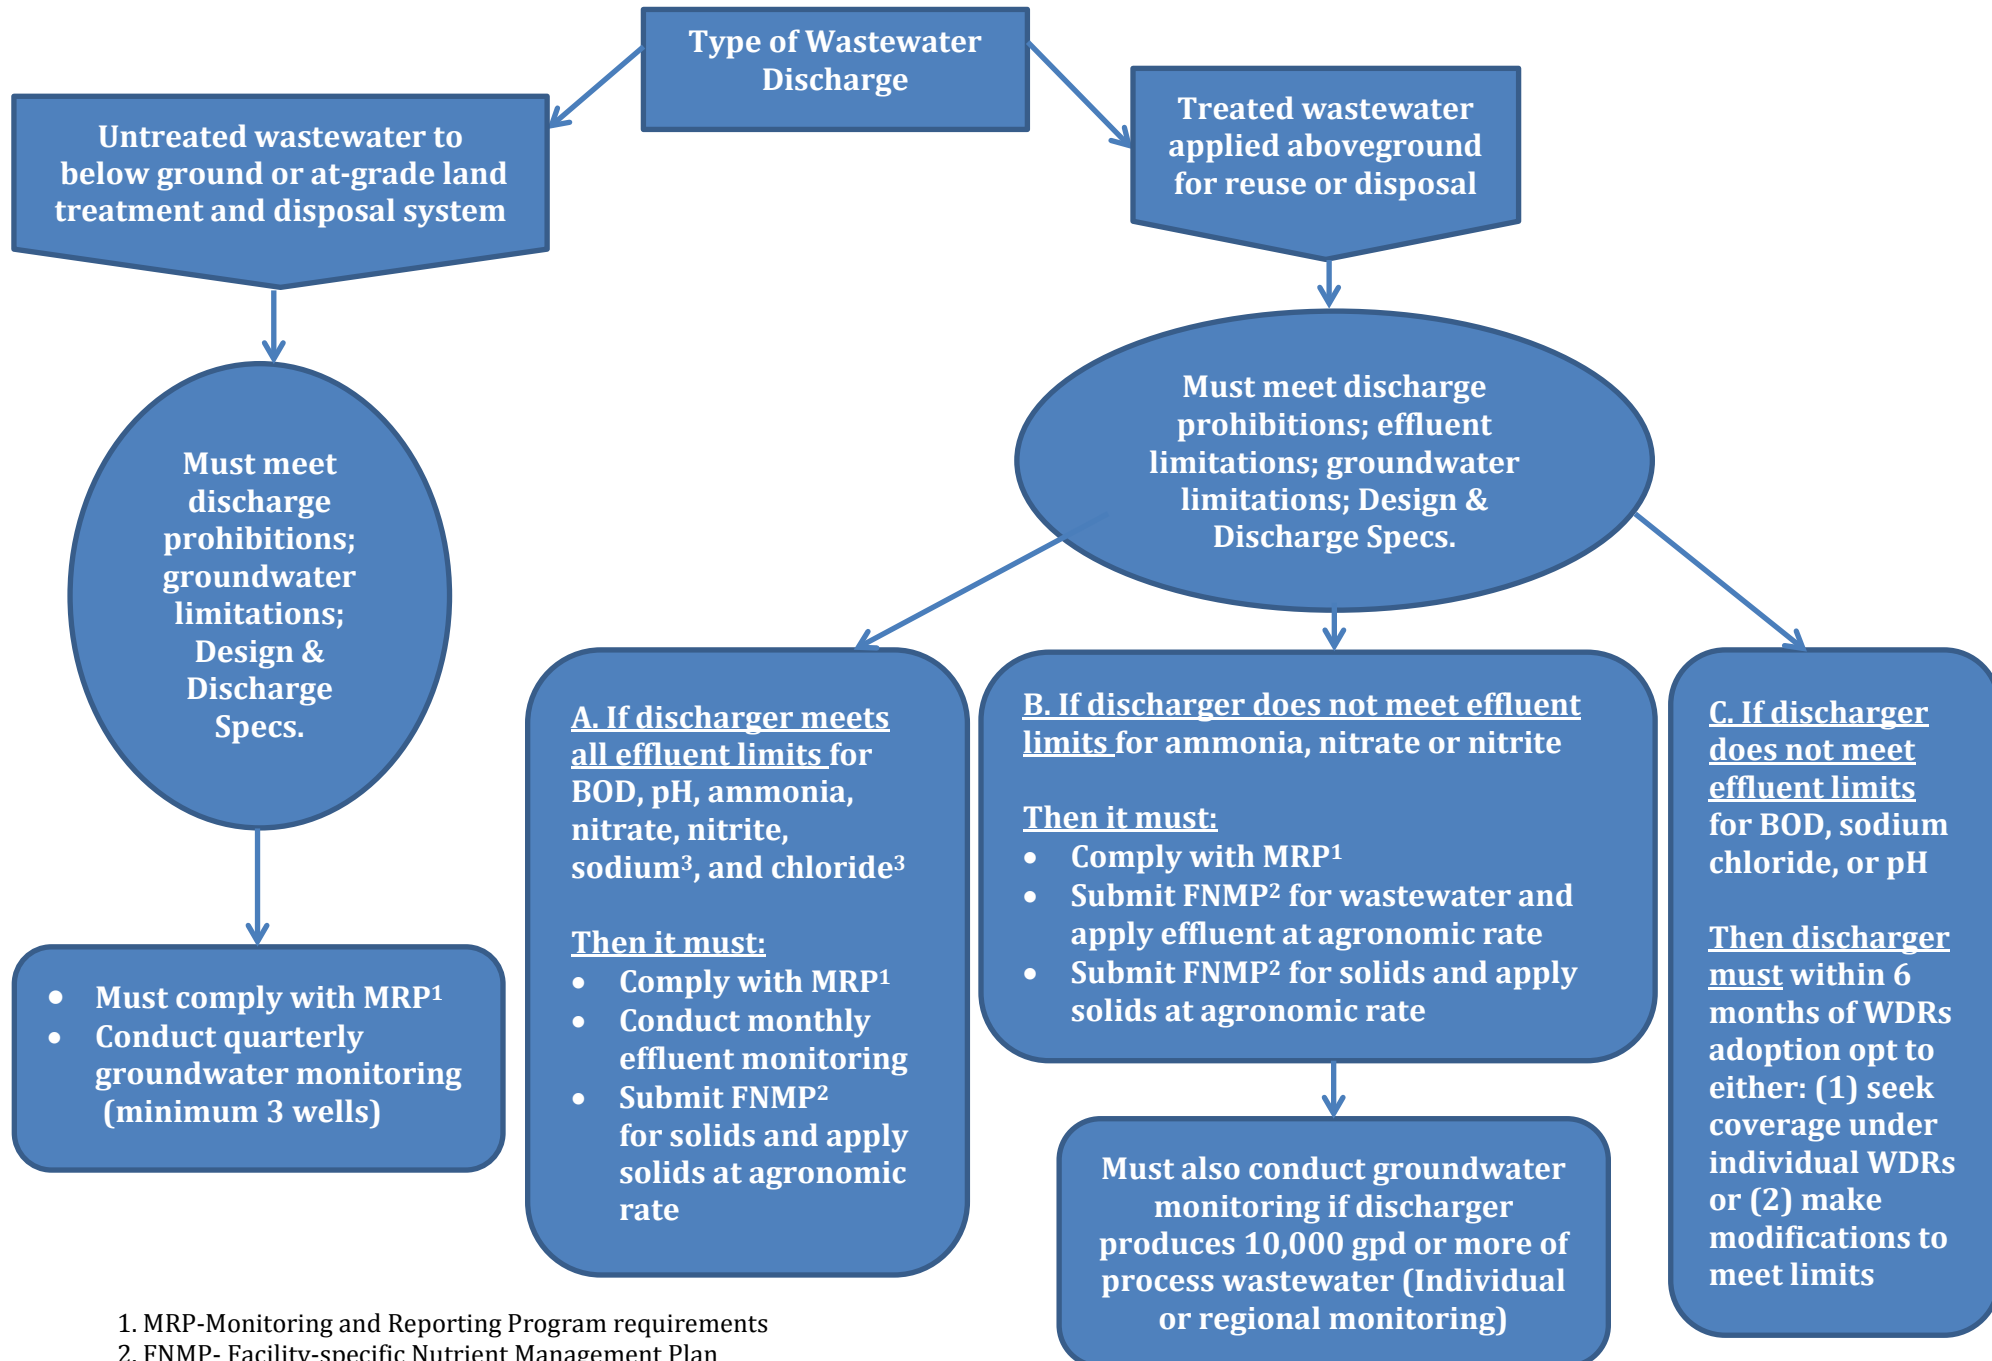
Type of Wastewater Discharge

Untreated wastewater to below ground or at-grade land treatment and disposal system

Treated wastewater applied aboveground for reuse or disposal

Must meet discharge prohibitions; groundwater limitations; Design & Discharge Specs.

- Must comply with MRP¹
- Conduct quarterly groundwater monitoring (minimum 3 wells)

Must meet discharge prohibitions; effluent limitations; groundwater limitations; Design & Discharge Specs.

A. If discharger meets all effluent limits for BOD, pH, ammonia, nitrate, nitrite, sodium³, and chloride³

Then it must:
- Comply with MRP¹
- Conduct monthly effluent monitoring
- Submit FNMP² for solids and apply solids at agronomic rate

B. If discharger does not meet effluent limits for ammonia, nitrate or nitrite

Then it must:
- Comply with MRP¹
- Submit FNMP² for wastewater and apply effluent at agronomic rate
- Submit FNMP² for solids and apply solids at agronomic rate

Must also conduct groundwater monitoring if discharger produces 10,000 gpd or more of process wastewater (Individual or regional monitoring)

C. If discharger does not meet effluent limits for BOD, sodium chloride, or pH

Then discharger must within 6 months of WDRs adoption opt to either: (1) seek coverage under individual WDRs or (2) make modifications to meet limits

1. MRP-Monitoring and Reporting Program requirements
2. FNMP- Facility-specific Nutrient Management Plan